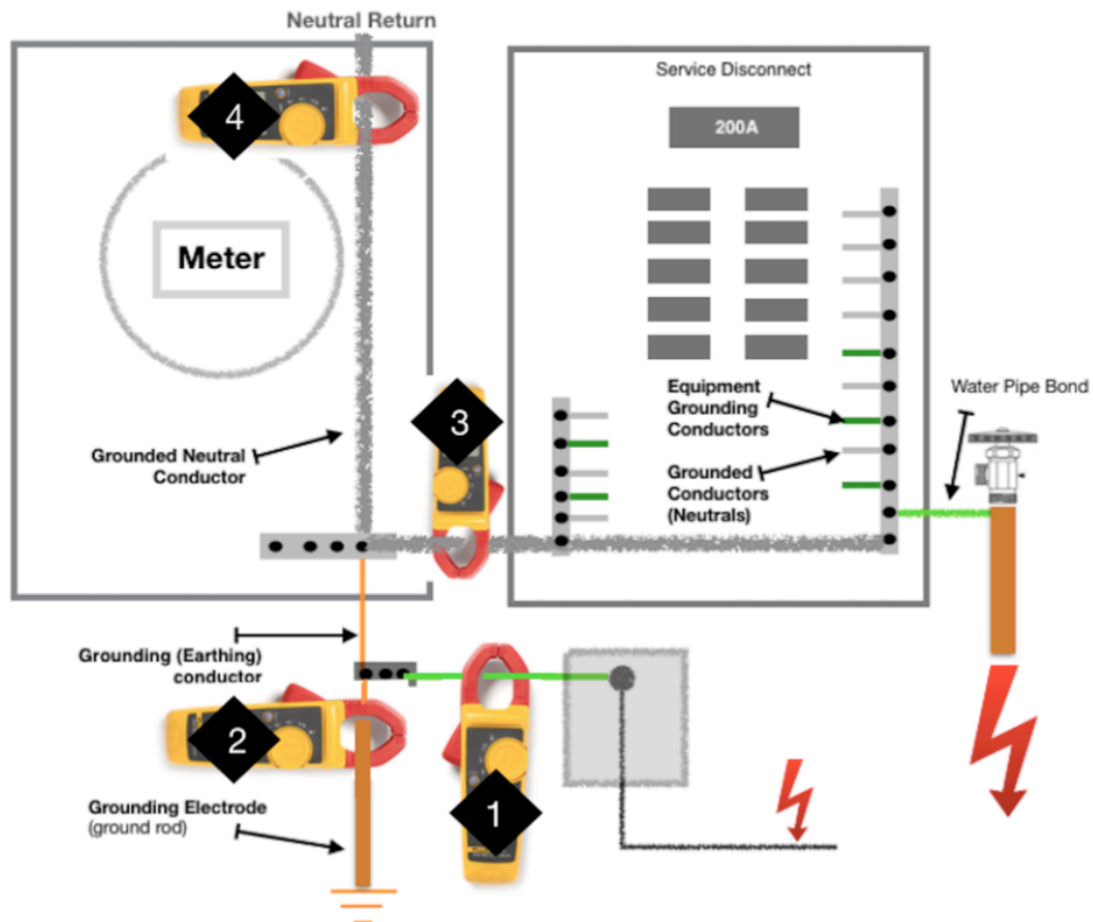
Neutral Return

4

Meter

Service Disconnect

200A

Equipment Grounding Conductors

Grounded Conductors (Neutrals)

Water Pipe Bond

3

Grounded Neutral Conductor

Grounding (Earthing) conductor

2

1

Grounding Electrode (ground rod)